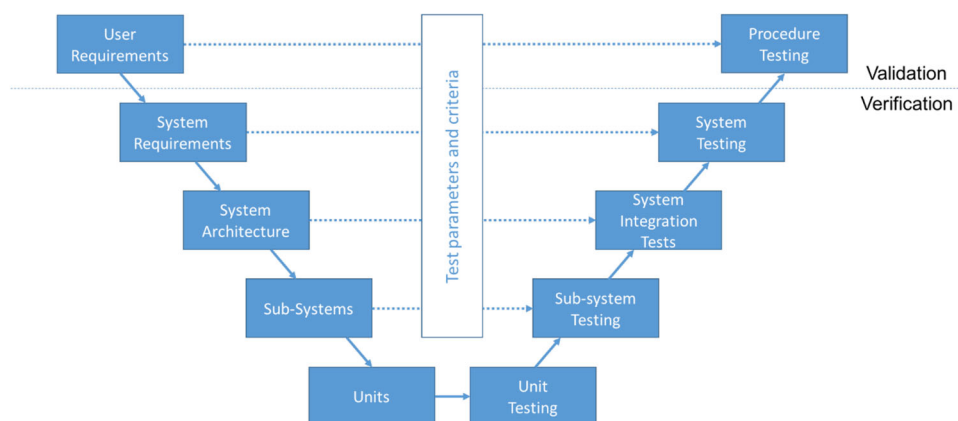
User Requirements

Procedure Testing

Validation

Verification

System Requirements

System Testing

System Architecture

System Integration Tests

Test parameters and criteria

Sub-Systems

Sub-system Testing

Units

Unit Testing